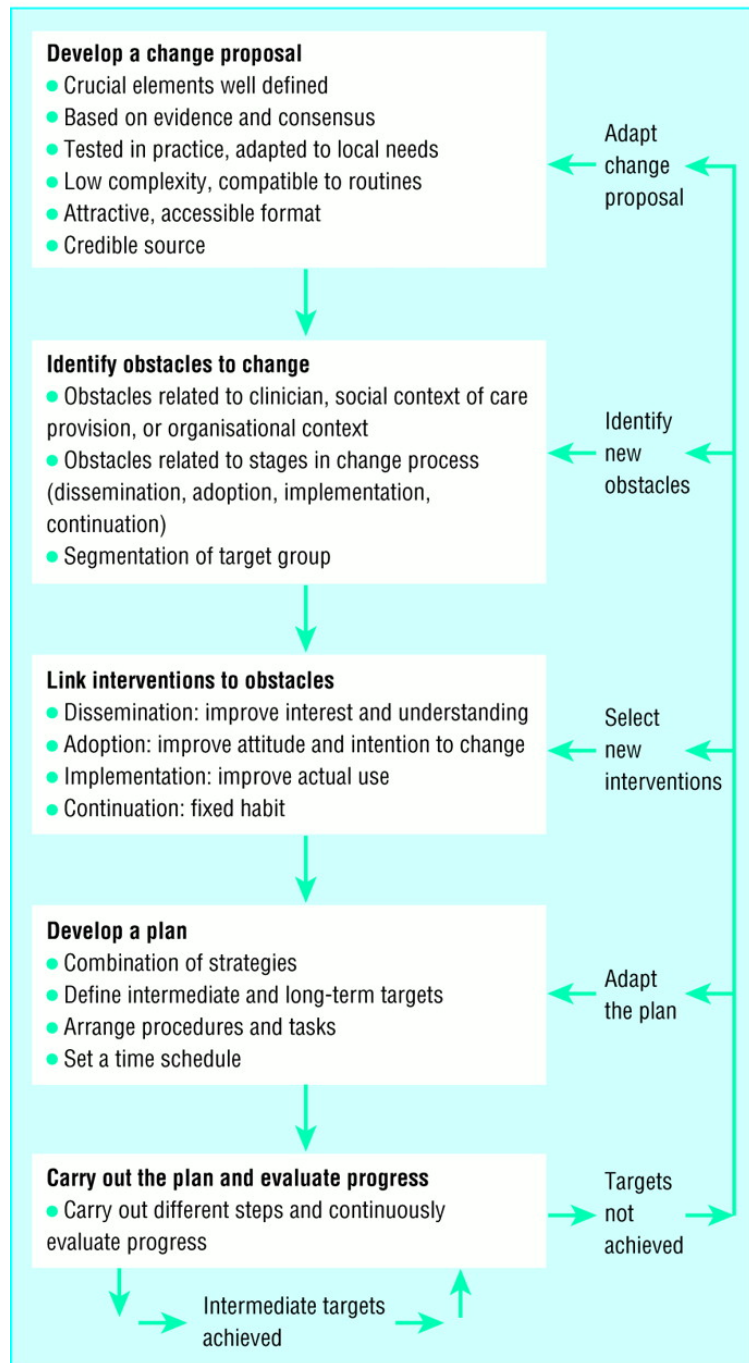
**Develop a change proposal**
- Crucial elements well defined
- Based on evidence and consensus
- Tested in practice, adapted to local needs
- Low complexity, compatible to routines
- Attractive, accessible format
- Credible source

Adapt change proposal

**Identify obstacles to change**
- Obstacles related to clinician, social context of care provision, or organisational context
- Obstacles related to stages in change process (dissemination, adoption, implementation, continuation)
- Segmentation of target group

Identify new obstacles

**Link interventions to obstacles**
- Dissemination: improve interest and understanding
- Adoption: improve attitude and intention to change
- Implementation: improve actual use
- Continuation: fixed habit

Select new interventions

**Develop a plan**
- Combination of strategies
- Define intermediate and long-term targets
- Arrange procedures and tasks
- Set a time schedule

Adapt the plan

**Carry out the plan and evaluate progress**
- Carry out different steps and continuously evaluate progress

Targets not achieved

Intermediate targets achieved